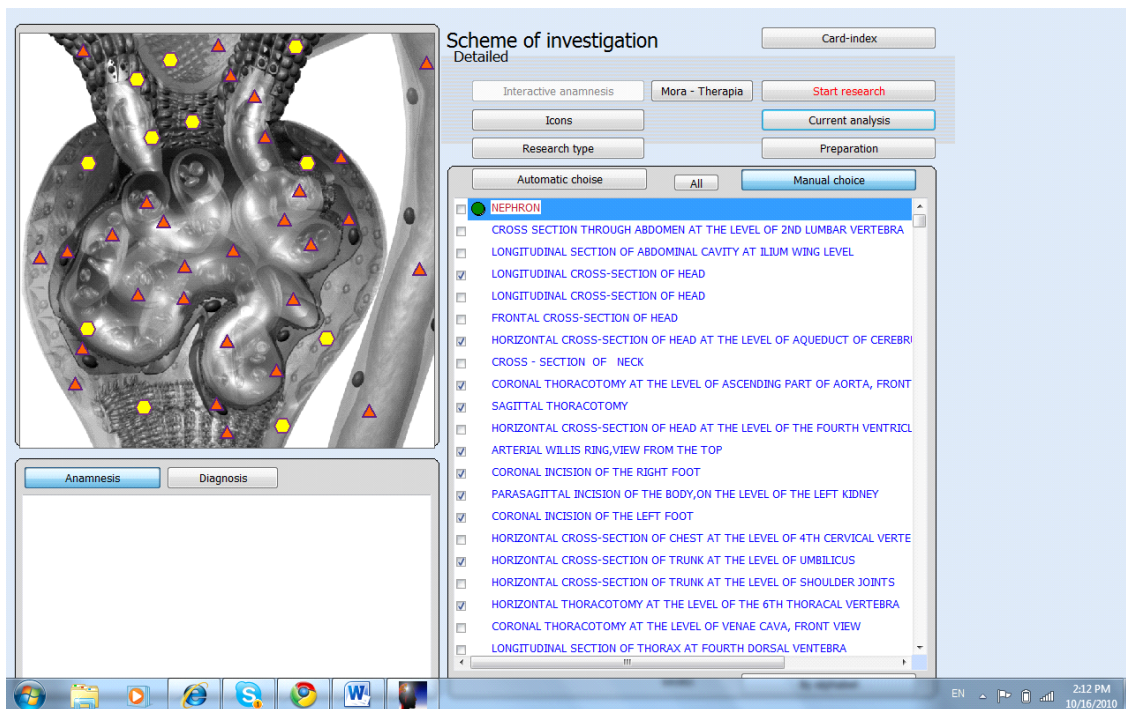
Scheme of investigation
Detailed

Card-index

Interactive anamnesis
Mora - Therapia
Start research
Icons
Current analysis
Research type
Preparation

Automatic choise
All
Manual choice

NEPHRON
CROSS SECTION THROUGH ABDOMEN AT THE LEVEL OF 2ND LUMBAR VERTEBRA
LONGITUDINAL SECTION OF ABDOMINAL CAVITY AT ILIUM WING LEVEL
LONGITUDINAL CROSS-SECTION OF HEAD
LONGITUDINAL CROSS-SECTION OF HEAD
FRONTAL CROSS-SECTION OF HEAD
HORIZONTAL CROSS-SECTION OF HEAD AT THE LEVEL OF AQUEDUCT OF CEREBRI
CROSS - SECTION OF NECK
CORONAL THORACOTOMY AT THE LEVEL OF ASCENDING PART OF AORTA, FRONT
SAGITTAL THORACOTOMY
HORIZONTAL CROSS-SECTION OF HEAD AT THE LEVEL OF THE FOURTH VENTRICL
ARTERIAL WILLIS RING,VIEW FROM THE TOP
CORONAL INCISION OF THE RIGHT FOOT
PARASAGITTAL INCISION OF THE BODY,ON THE LEVEL OF THE LEFT KIDNEY
CORONAL INCISION OF THE LEFT FOOT
HORIZONTAL CROSS-SECTION OF CHEST AT THE LEVEL OF 4TH CERVICAL VERTE
HORIZONTAL CROSS-SECTION OF TRUNK AT THE LEVEL OF UMBILICUS
HORIZONTAL CROSS-SECTION OF TRUNK AT THE LEVEL OF SHOULDER JOINTS
HORIZONTAL THORACOTOMY AT THE LEVEL OF THE 6TH THORACAL VERTEBRA
CORONAL THORACOTOMY AT THE LEVEL OF VENAE CAVA, FRONT VIEW
LONGITUDINAL SECTION OF THORAX AT FOURTH DORSAL VENTEBRA

Anamnesis
Diagnosis

EN
2:12 PM
10/16/2010